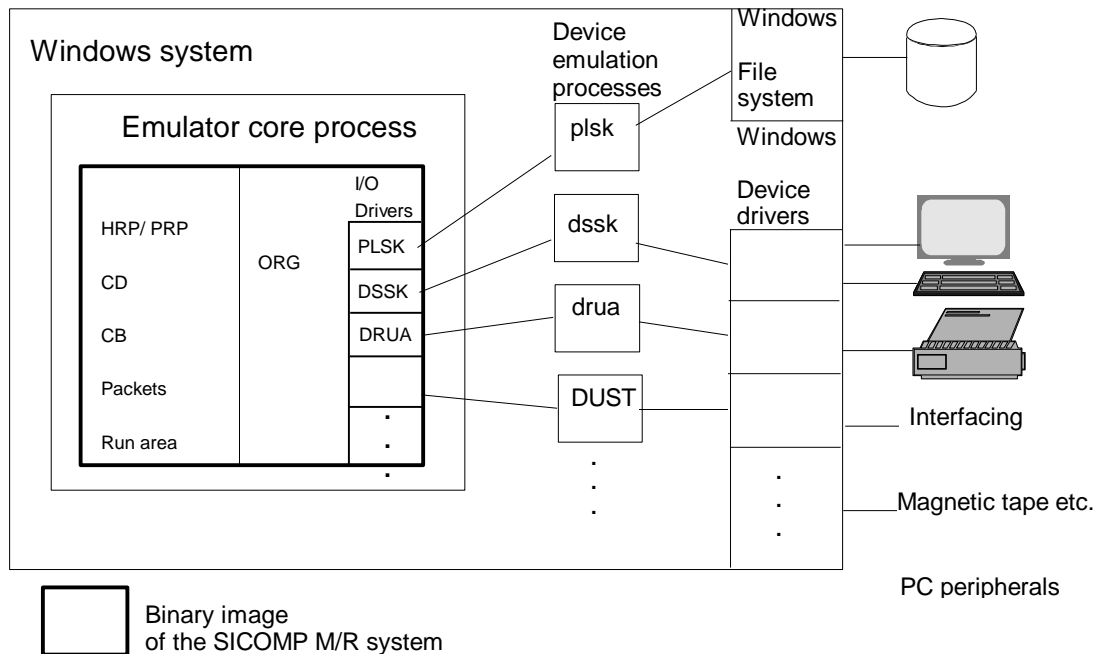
Windows system

Emulator core process

HRP/ PRP

CD

CB

Packets

Run area

ORG

I/O Drivers

PLSK

DSSK

DRUA

.
.
.

Device emulation processes

plsk

dssk

drua

DUST

.
.
.

Windows

File system

Windows

Device drivers

.
.
.

Interfacing

Magnetic tape etc.

PC peripherals

Binary image of the SICOMP M/R system